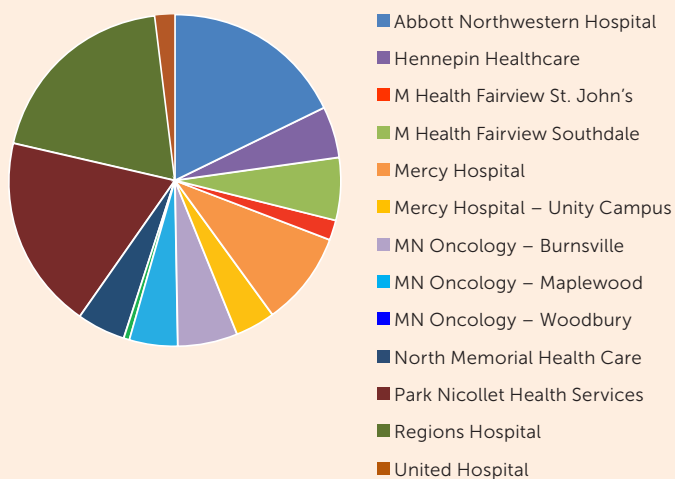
Abbott Northwestern Hospital
Hennepin Healthcare
M Health Fairview St. John's
M Health Fairview Southdale
Mercy Hospital
Mercy Hospital – Unity Campus
MN Oncology – Burnsville
MN Oncology – Maplewood
MN Oncology – Woodbury
North Memorial Health Care
Park Nicollet Health Services
Regions Hospital
United Hospital